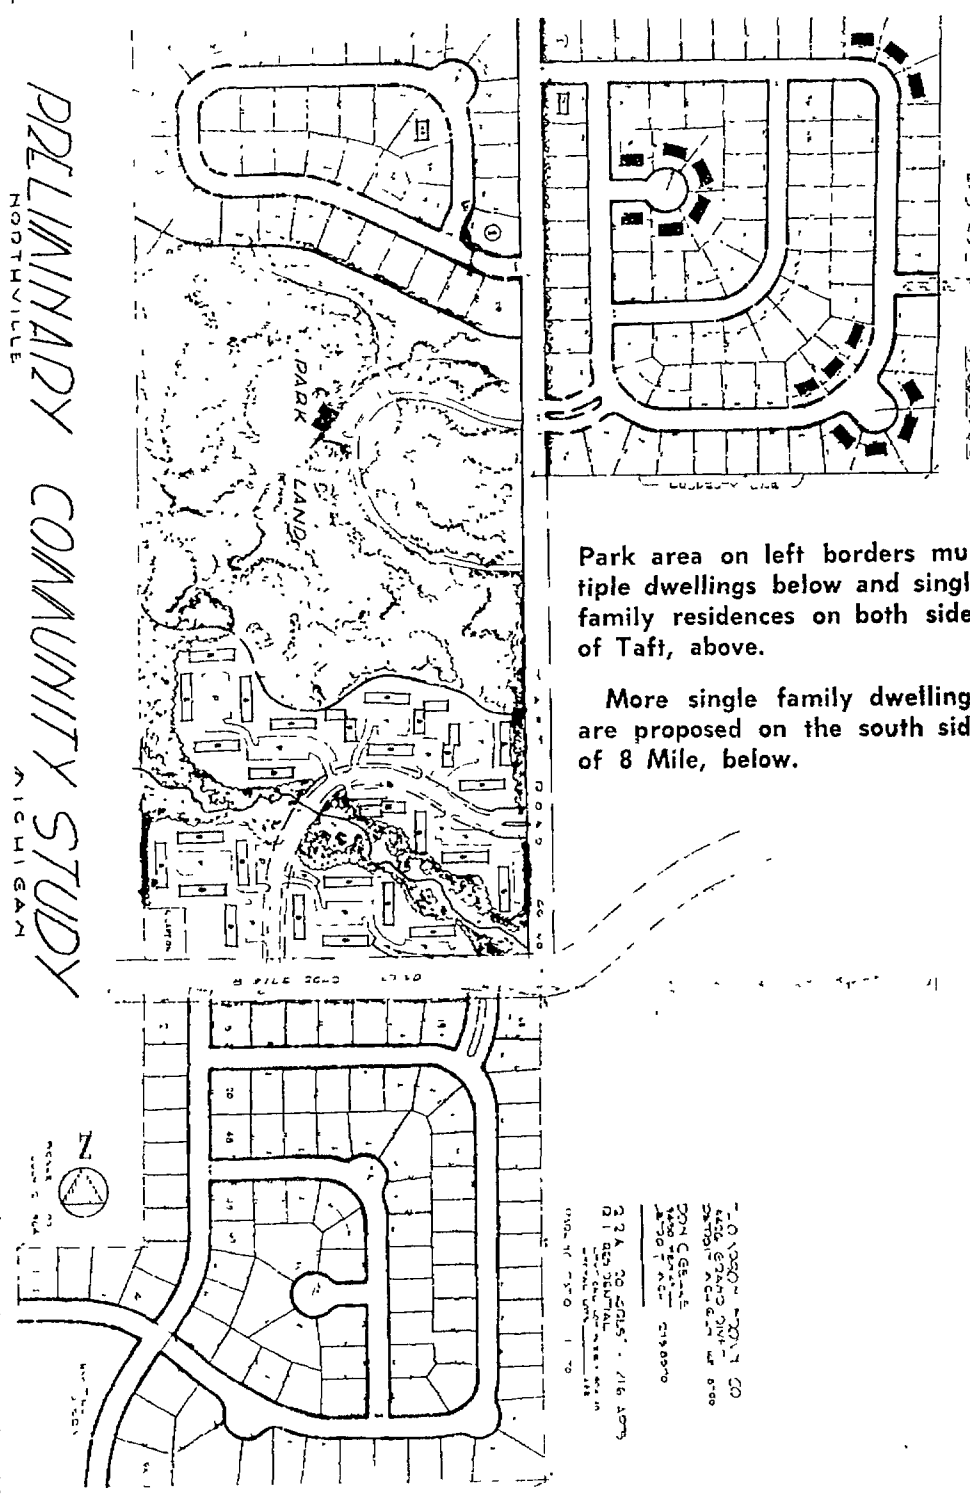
PRELIMINARY COMMUNITY STUDY
NORTHVILLE MICHIGAN

PARK LAND

Park area on left borders mu tiple dwellings below and singl family residences on both side of Taft, above.

More single family dwelling are proposed on the south sid of 8 Mile, below.

8 MILE ROAD

Z

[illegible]